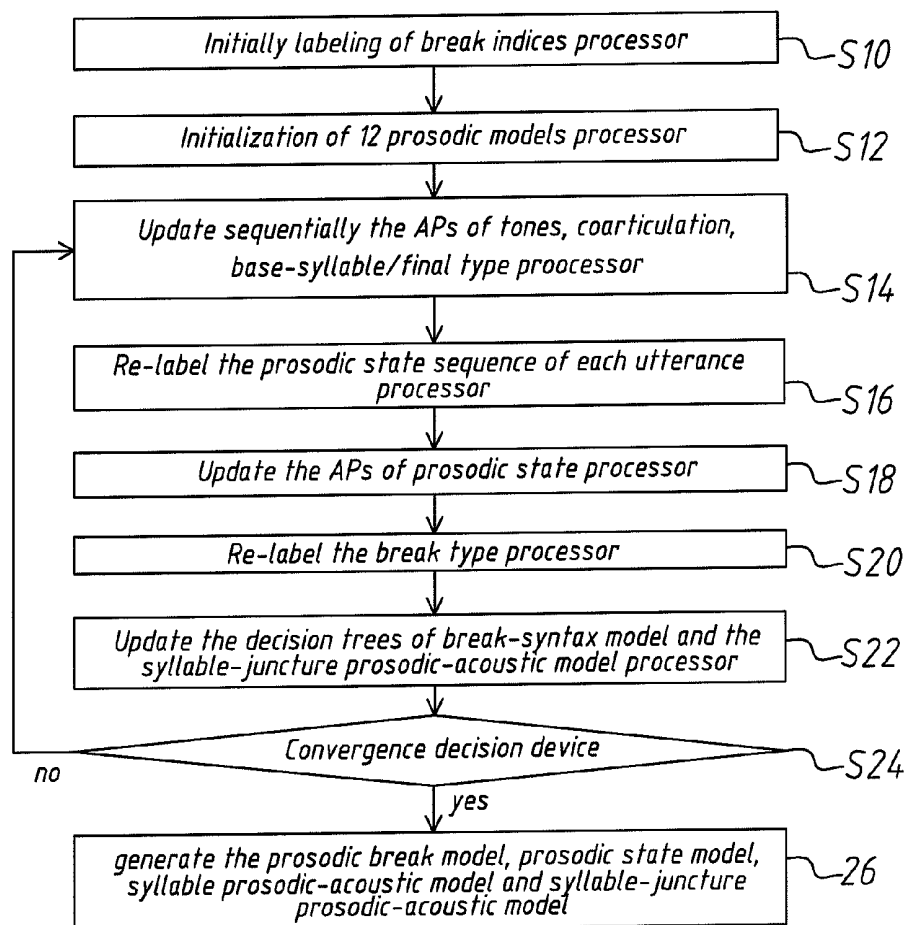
Initially labeling of break indices processor

S10

Initialization of 12 prosodic models processor

S12

Update sequentially the APs of tones, coarticulation, base-syllable/final type proocessor

S14

Re-label the prosodic state sequence of each utterance processor

S16

Update the APs of prosodic state processor

S18

Re-label the break type processor

S20

Update the decision trees of break-syntax model and the syllable-juncture prosodic-acoustic model processor

S22

Convergence decision device

S24

no

yes

generate the prosodic break model, prosodic state model, syllable prosodic-acoustic model and syllable-juncture prosodic-acoustic model

26